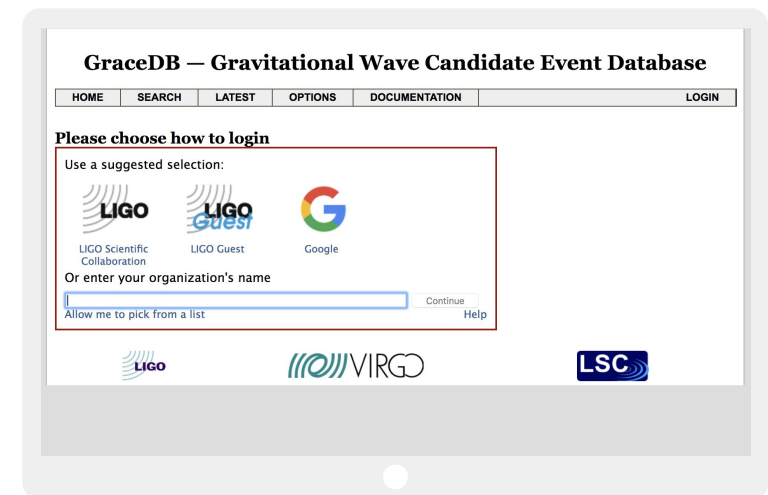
GraceDB — Gravitational Wave Candidate Event Database

HOME SEARCH LATEST OPTIONS DOCUMENTATION LOGIN

Please choose how to login

Use a suggested selection:

LIGO

LIGO Guest

G

LIGO Scientific Collaboration

LIGO Guest

Google

Or enter your organization's name

Continue

Allow me to pick from a list

Help

LIGO

VIRGO

LSC